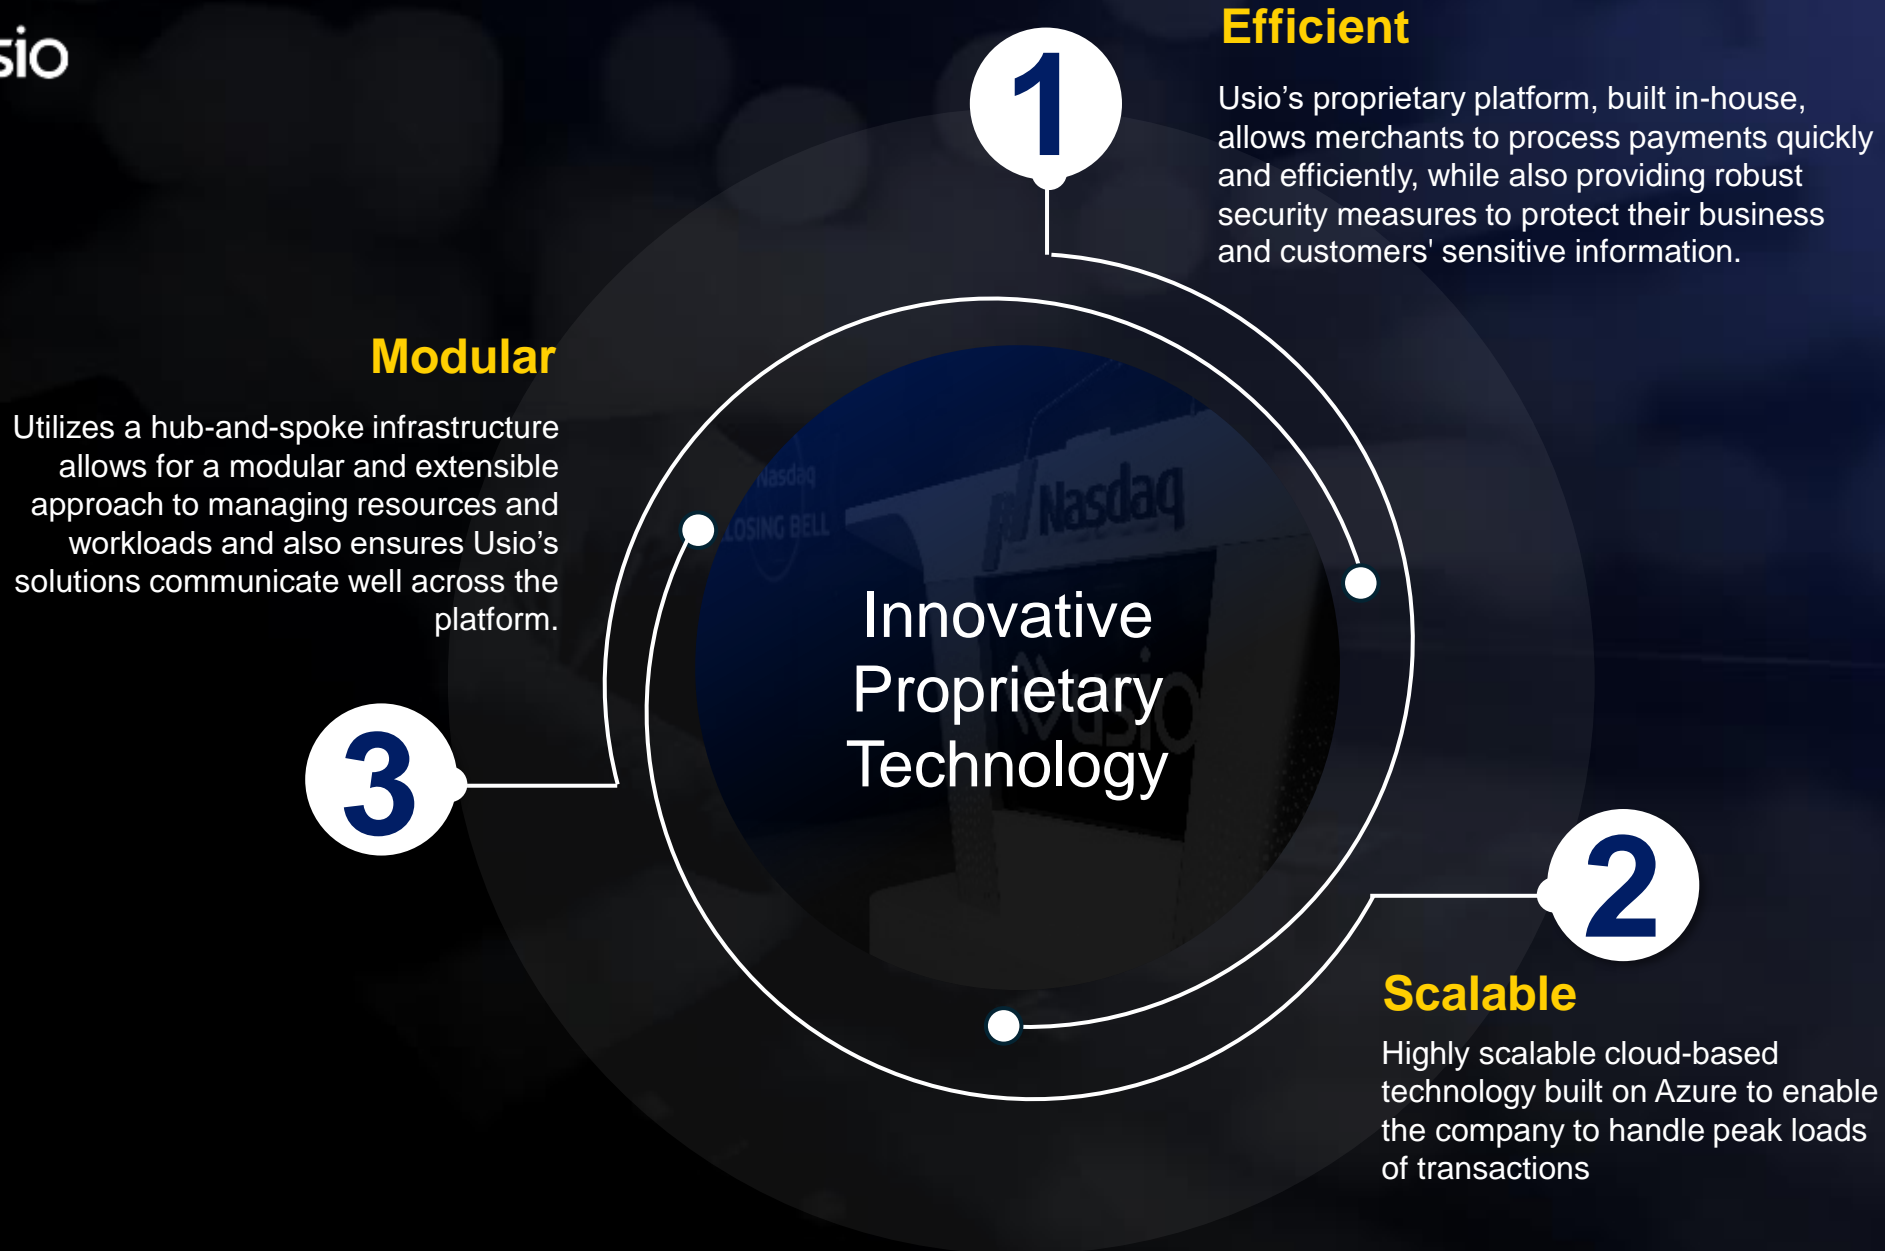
sio

1

Efficient

Usio's proprietary platform, built in-house, allows merchants to process payments quickly and efficiently, while also providing robust security measures to protect their business and customers' sensitive information.

Modular

Utilizes a hub-and-spoke infrastructure allows for a modular and extensible approach to managing resources and workloads and also ensures Usio's solutions communicate well across the platform.

Nasdaq
LOSING BELL
Nasdaq

Innovative Proprietary Technology

3

2

Scalable

Highly scalable cloud-based technology built on Azure to enable the company to handle peak loads of transactions